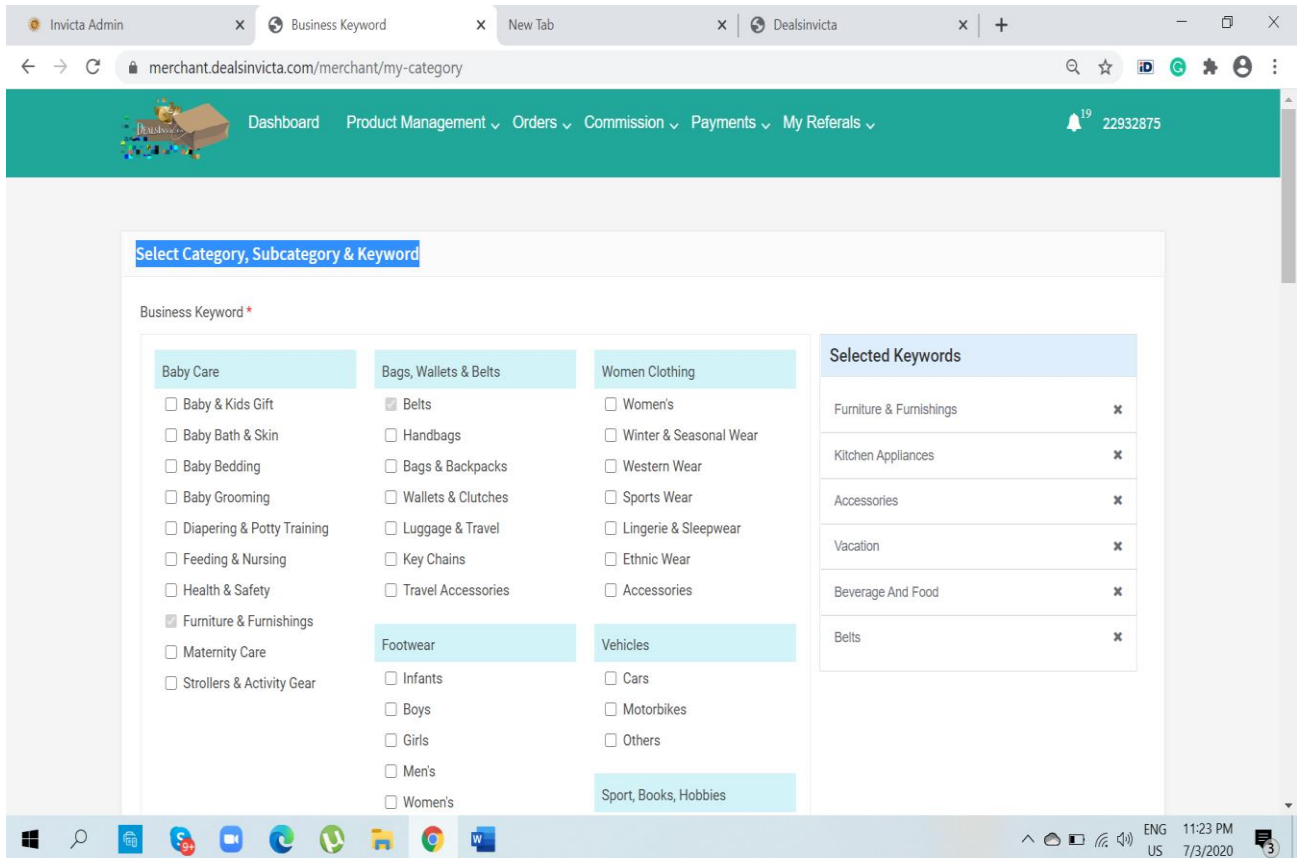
Invicta Admin × | Business Keyword × | New Tab × | Dealsinvicta × | +

merchant.dealsinvicta.com/merchant/my-category

Dashboard Product Management ⌄ Orders ⌄ Commission ⌄ Payments ⌄ My Referals ⌄ 19 22932875

Select Category, Subcategory & Keyword

Business Keyword *

Baby Care
Baby & Kids Gift
Baby Bath & Skin
Baby Bedding
Baby Grooming
Diapering & Potty Training
Feeding & Nursing
Health & Safety
Furniture & Furnishings
Maternity Care
Strollers & Activity Gear

Bags, Wallets & Belts
Belts
Handbags
Bags & Backpacks
Wallets & Clutches
Luggage & Travel
Key Chains
Travel Accessories

Footwear
Infants
Boys
Girls
Men's
Women's

Women Clothing
Women's
Winter & Seasonal Wear
Western Wear
Sports Wear
Lingerie & Sleepwear
Ethnic Wear
Accessories

Vehicles
Cars
Motorbikes
Others

Sport, Books, Hobbies

Selected Keywords
Furniture & Furnishings ×
Kitchen Appliances ×
Accessories ×
Vacation ×
Beverage And Food ×
Belts ×

ENG US 11:23 PM 7/3/2020 3